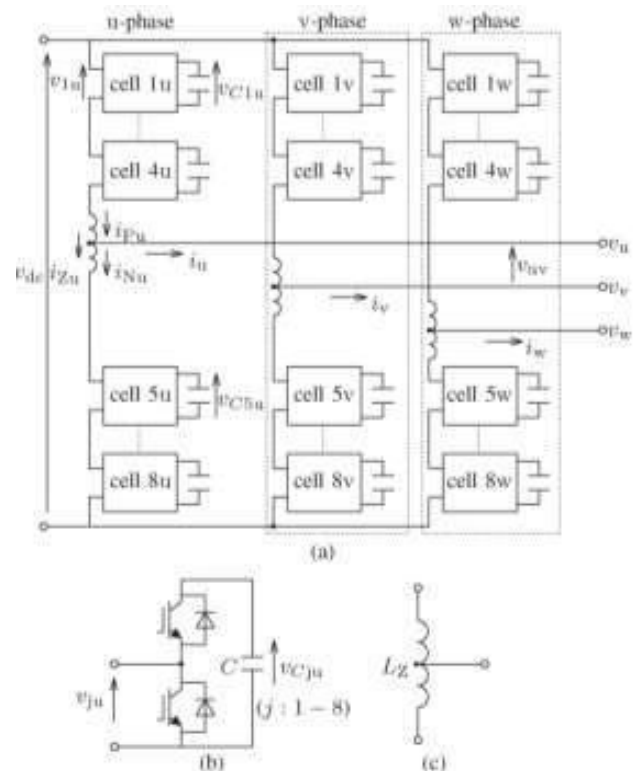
u-phase

v-phase

w-phase

$v_{1u}$

cell 1u

$v_{C1u}$

cell 1v

cell 1w

cell 4u

cell 4v

cell 4w

$i_{Pu}$

$i_{Nu}$

$i_u$

$v_{dc}$

$i_{Zu}$

$v_u$

$v_{uv}$

$v_v$

$i_v$

$v_w$

$i_w$

cell 5u

$v_{C5u}$

cell 5v

cell 5w

cell 8u

cell 8v

cell 8w

(a)

$C$

$v_{Cju}$

$v_{ju}$

$(j : 1-8)$

(b)

$L_Z$

(c)